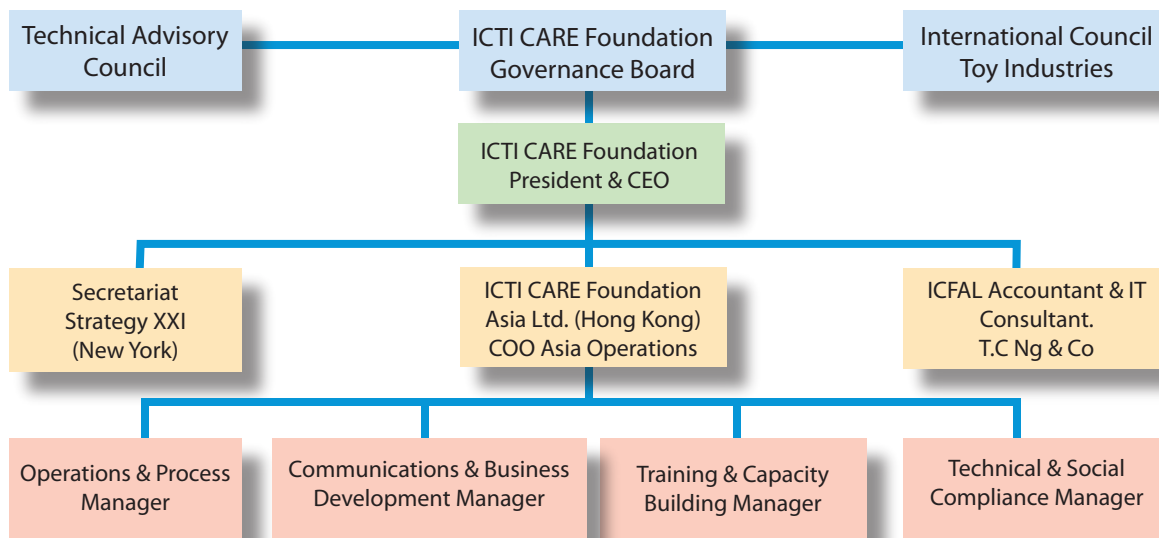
Technical Advisory Council

ICTI CARE Foundation Governance Board

International Council Toy Industries

ICTI CARE Foundation President & CEO

Secretariat Strategy XXI (New York)

ICTI CARE Foundation Asia Ltd. (Hong Kong) COO Asia Operations

ICFAL Accountant & IT Consultant. T.C Ng & Co

Operations & Process Manager

Communications & Business Development Manager

Training & Capacity Building Manager

Technical & Social Compliance Manager